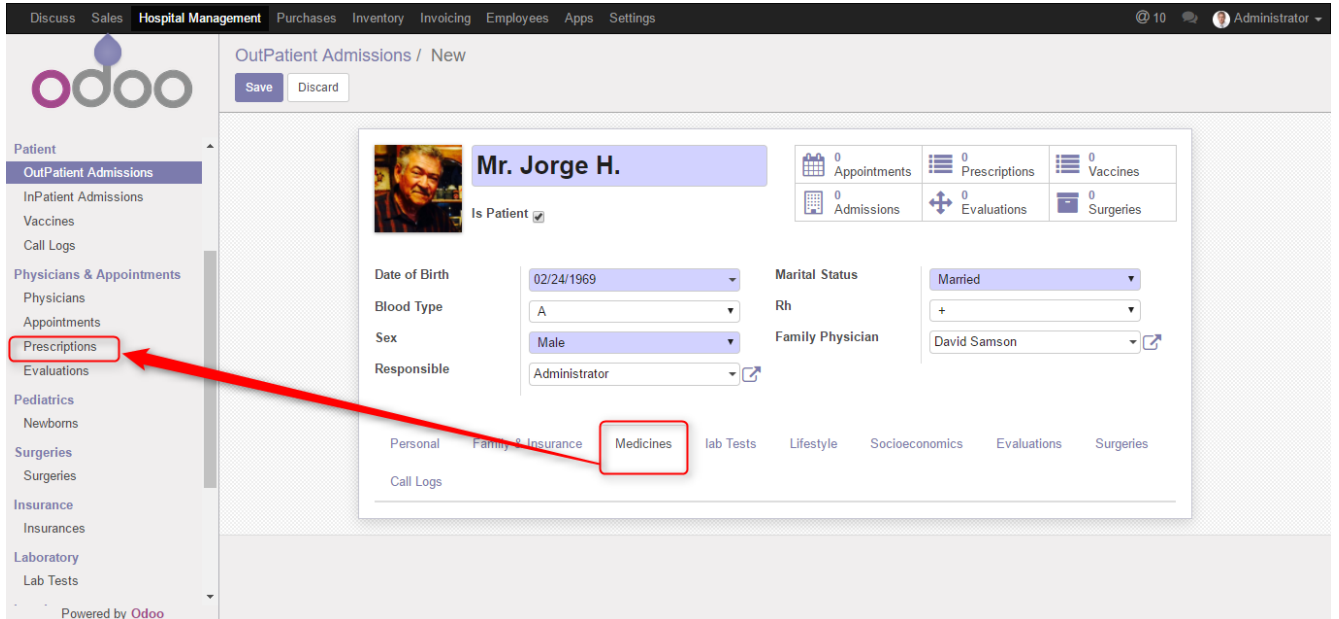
Discuss Sales Hospital Management Purchases Inventory Invoicing Employees Apps Settings

@10 Administrator

odoo

OutPatient Admissions / New

Save Discard

Patient
OutPatient Admissions
InPatient Admissions
Vaccines
Call Logs
Physicians & Appointments
Physicians
Appointments
Prescriptions
Evaluations
Pediatrics
Newborns
Surgeries
Surgeries
Insurance
Insurances
Laboratory
Lab Tests

Powered by Odoo

Mr. Jorge H.

Is Patient

| 0 Appointments | 0 Prescriptions | 0 Vaccines |
|---|---|---|
| 0 Admissions | 0 Evaluations | 0 Surgeries |

Date of Birth 02/24/1969
Blood Type A
Sex Male
Responsible Administrator

Marital Status Married
Rh +
Family Physician David Samson

Personal Family & Insurance Medicines lab Tests Lifestyle Socioeconomics Evaluations Surgeries
Call Logs